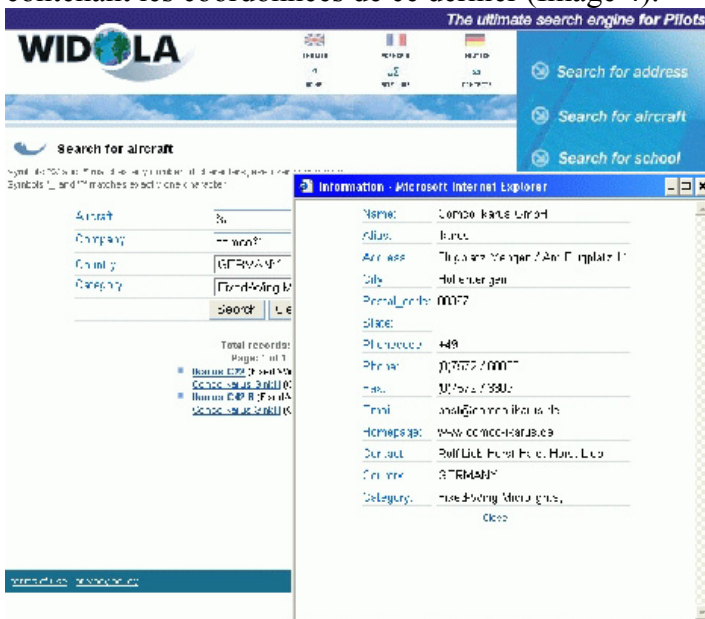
contenant les coordonnées de ce dernier (image 4).

The ultimate search engine for Pilots

WIDOLA

Search for address

Search for aircraft

Search for school

Search for aircraft

Symbols '%' and '*' matches any number of characters, even zero characters.
Symbols '_' and '?' matches exactly one character.

| Aircraft | % |
|---|---|
| Company | *comco* |
| Country | GERMANY |
| Category | Fixed-Wing M |

Search

Total records:
Page 1 of 1

Information - Microsoft Internet Explorer

| Name: | Comco Ikarus GmbH |
|---|---|
| Alias: | Ikarus |
| Address: | Flugplatz Mengen / Am Flugplatz 11 |
| City: | Hohentengen |
| Postal_code: | 00087 |
| State: | |
| Phonecode: | +49 |
| Phone: | 0/7572/60077 |
| Fax: | 0/7572/7580 |
| Email: | post@comco-ikarus.de |
| Homepage: | www.comco-ikarus.de |
| Contact: | Rolf Lieb Horst Peter Horst Lieb |
| Country: | GERMANY |
| Category: | Fixed-Wing Microlights, |

Close